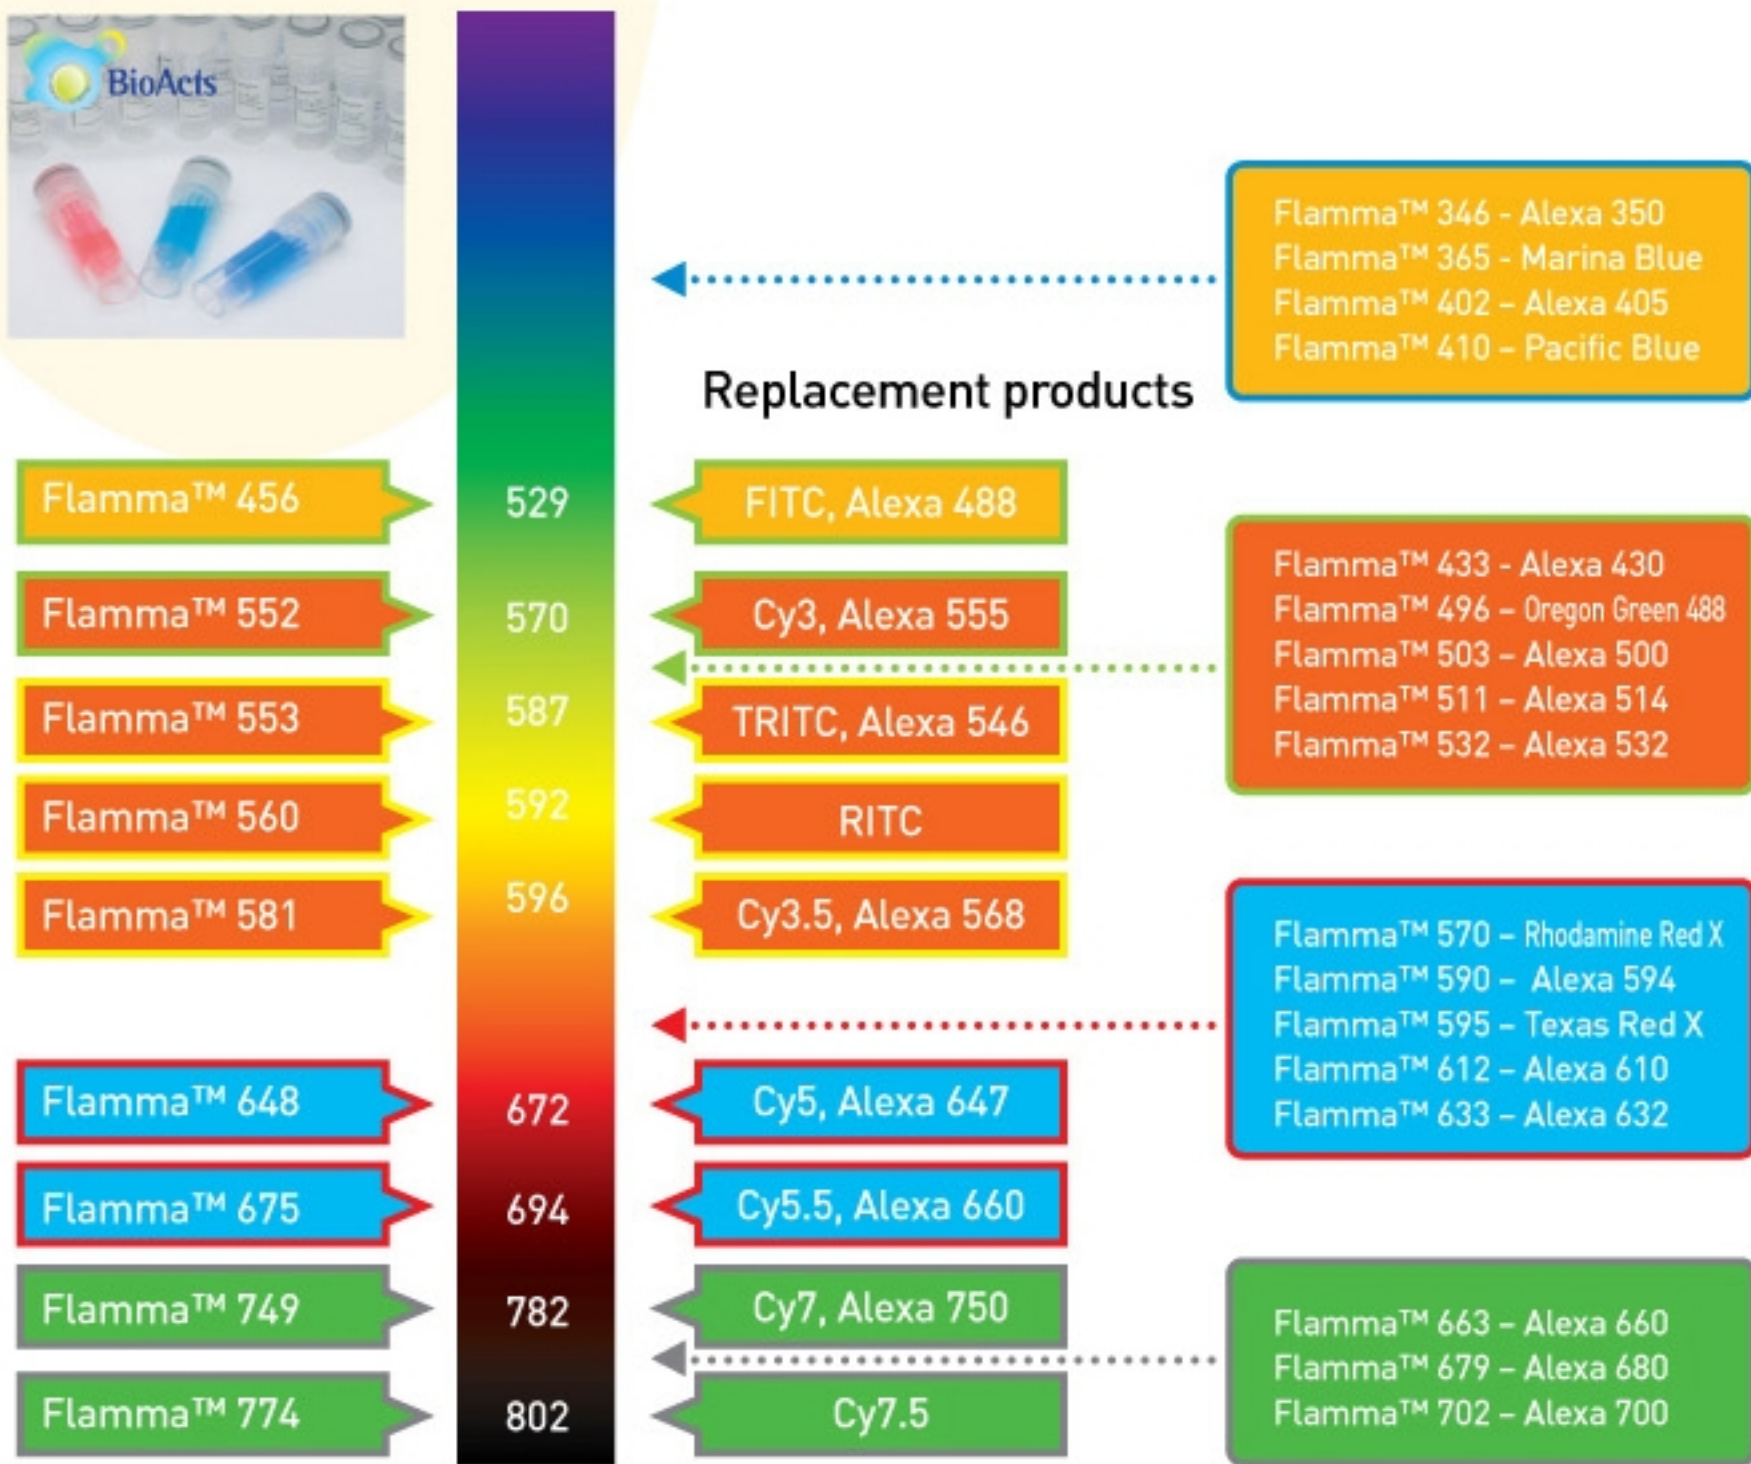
BioActs

Flamma™ 346 - Alexa 350
Flamma™ 365 - Marina Blue
Flamma™ 402 – Alexa 405
Flamma™ 410 – Pacific Blue

Replacement products

| Flamma™ 456 | 529 | FITC, Alexa 488 |
|---|---|---|
| Flamma™ 552 | 570 | Cy3, Alexa 555 |
| Flamma™ 553 | 587 | TRITC, Alexa 546 |
| Flamma™ 560 | 592 | RITC |
| Flamma™ 581 | 596 | Cy3.5, Alexa 568 |
| Flamma™ 648 | 672 | Cy5, Alexa 647 |
| Flamma™ 675 | 694 | Cy5.5, Alexa 660 |
| Flamma™ 749 | 782 | Cy7, Alexa 750 |
| Flamma™ 774 | 802 | Cy7.5 |

Flamma™ 433 - Alexa 430
Flamma™ 496 – Oregon Green 488
Flamma™ 503 – Alexa 500
Flamma™ 511 – Alexa 514
Flamma™ 532 – Alexa 532

Flamma™ 570 – Rhodamine Red X
Flamma™ 590 – Alexa 594
Flamma™ 595 – Texas Red X
Flamma™ 612 – Alexa 610
Flamma™ 633 – Alexa 632

Flamma™ 663 – Alexa 660
Flamma™ 679 – Alexa 680
Flamma™ 702 – Alexa 700